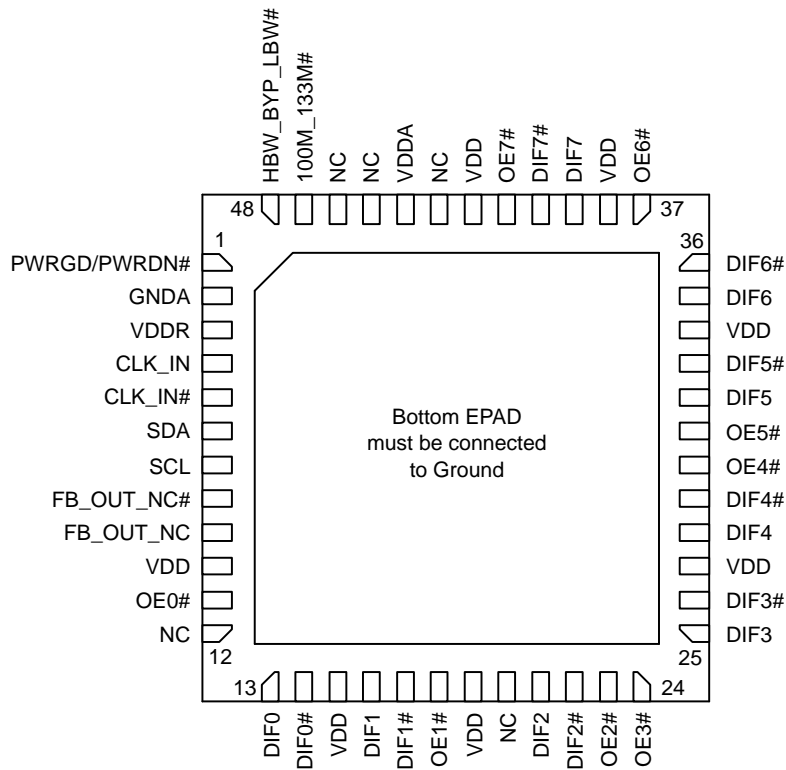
HBW_BYP_LBW#
100M_133M#
NC
NC
VDDA
NC
VDD
OE7#
DIF7#
DIF7
VDD
OE6#

48
37

1
36

PWRGD/PWRDN#
GNDA
VDDR
CLK_IN
CLK_IN#
SDA
SCL
FB_OUT_NC#
FB_OUT_NC
VDD
OE0#
NC

Bottom EPAD must be connected to Ground

DIF6#
DIF6
VDD
DIF5#
DIF5
OE5#
OE4#
DIF4#
DIF4
VDD
DIF3#
DIF3

12
25
13
24

DIF0
DIF0#
VDD
DIF1
DIF1#
OE1#
VDD
NC
DIF2
DIF2#
OE2#
OE3#